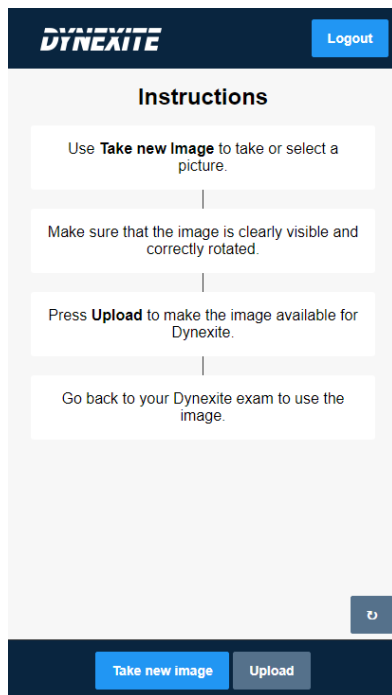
DYNEXITE

Logout

Instructions

Use **Take new Image** to take or select a picture.

Make sure that the image is clearly visible and correctly rotated.

Press **Upload** to make the image available for Dynexite.

Go back to your Dynexite exam to use the image.

↻

Take new image

Upload